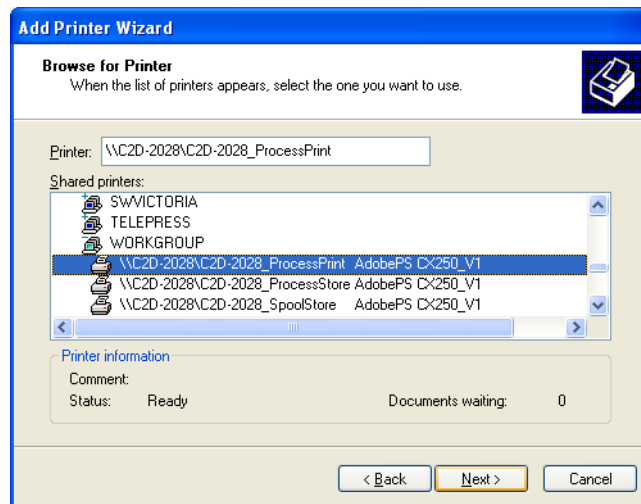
Add Printer Wizard

Browse for Printer
When the list of printers appears, select the one you want to use.

Printer: \\C2D-2028\C2D-2028_ProcessPrint

Shared printers:

SWVICTORIA
TELEPRESS
WORKGROUP
\\C2D-2028\C2D-2028_ProcessPrint AdobePS CX250_V1
\\C2D-2028\C2D-2028_ProcessStore AdobePS CX250_V1
\\C2D-2028\C2D-2028_SpoolStore AdobePS CX250_V1

Printer information
Comment:
Status: Ready
Documents waiting: 0

< Back
Next >
Cancel